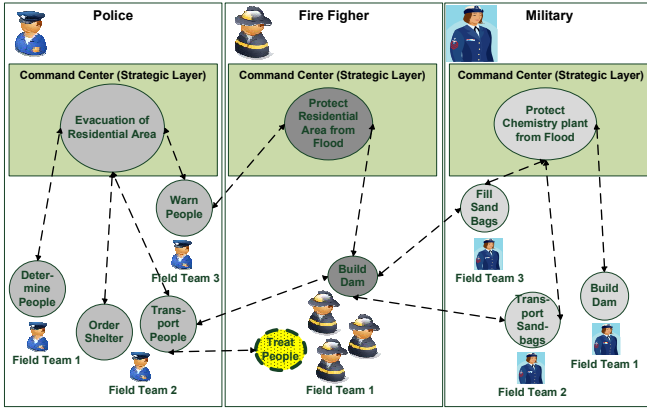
Police

Command Center (Strategic Layer)

Evacuation of Residential Area

Warn People

Field Team 3

Deter-mine People

Field Team 1

Order Shelter

Trans-port People

Field Team 2

Fire Figher

Command Center (Strategic Layer)

Protect Residential Area from Flood

Build Dam

Treat People

Field Team 1

Military

Command Center (Strategic Layer)

Protect Chemistry plant from Flood

Fill Sand Bags

Field Team 3

Trans-port Sand-bags

Field Team 2

Build Dam

Field Team 1